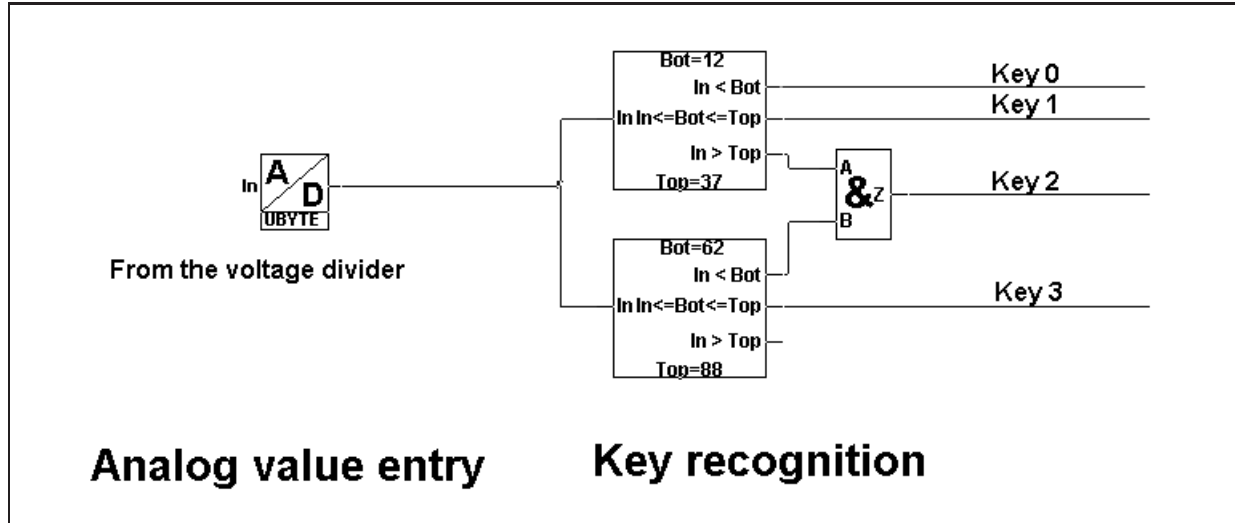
In
A
D
UBYTE

From the voltage divider

Bot=12
In < Bot
In In<=Bot<=Top
In > Top
Top=37

Key 0
Key 1

A
&
Z
B

Key 2

Bot=62
In < Bot
In In<=Bot<=Top
In > Top
Top=88

Key 3

Analog value entry

Key recognition